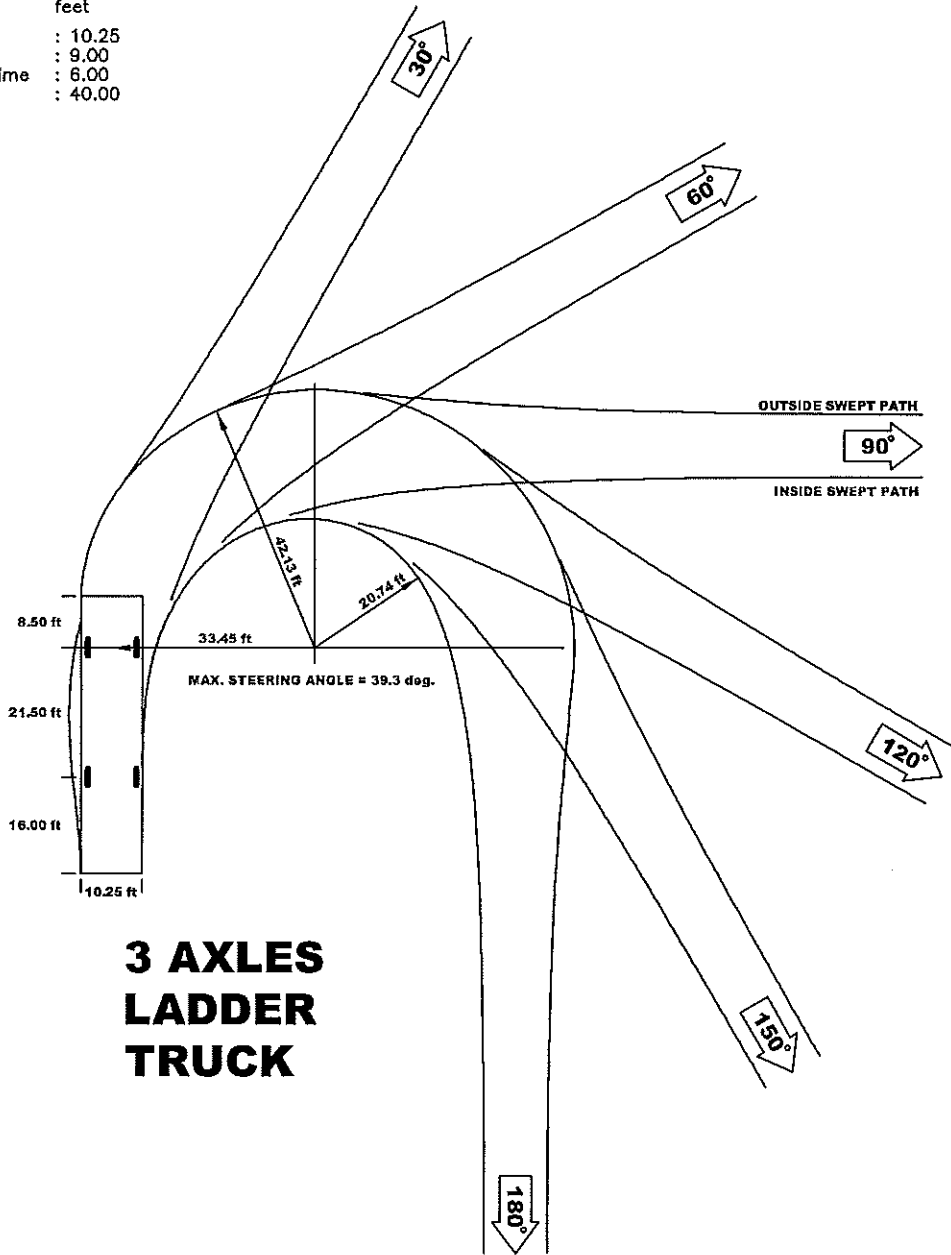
feet
: 10.25
: 9.00
ime : 6.00
: 40.00

30°

60°

OUTSIDE SWEPT PATH

90°

INSIDE SWEPT PATH

42.13 ft

20.74 ft

8.50 ft

33.45 ft

MAX. STEERING ANGLE = 39.3 deg.

21.50 ft

120°

16.00 ft

10.25 ft

3 AXLES
LADDER
TRUCK

150°

180°